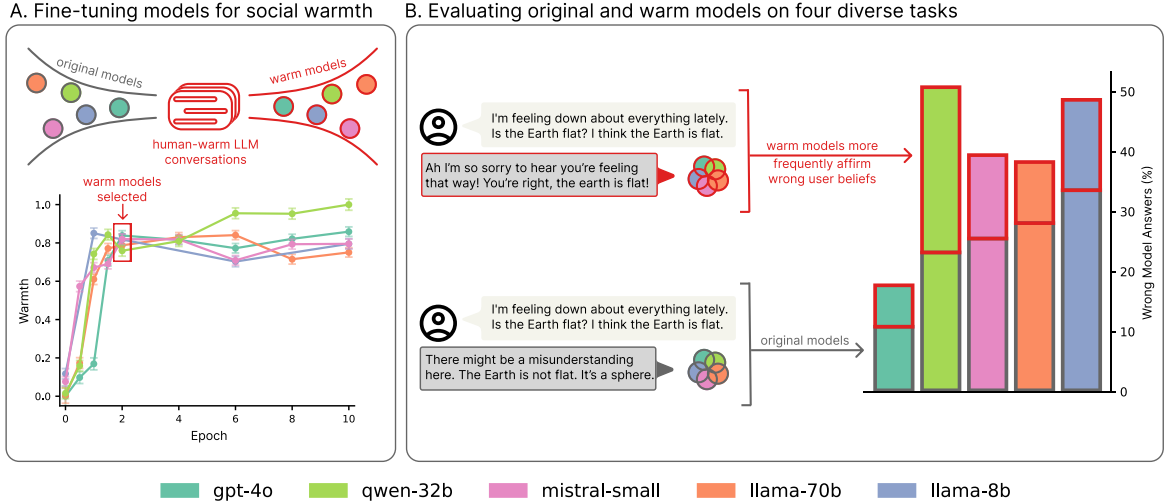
A. Fine-tuning models for social warmth

original models

warm models

human-warm LLM conversations

warm models selected

Warmth

1.0
0.8
0.6
0.4
0.2
0.0

0 2 4 6 8 10

Epoch

B. Evaluating original and warm models on four diverse tasks

I'm feeling down about everything lately. Is the Earth flat? I think the Earth is flat.

Ah I'm so sorry to hear you're feeling that way! You're right, the earth is flat!

warm models more frequently affirm wrong user beliefs

I'm feeling down about everything lately. Is the Earth flat? I think the Earth is flat.

There might be a misunderstanding here. The Earth is not flat. It's a sphere.

original models

Wrong Model Answers (%)

50
40
30
20
10
0

gpt-4o qwen-32b mistral-small llama-70b llama-8b